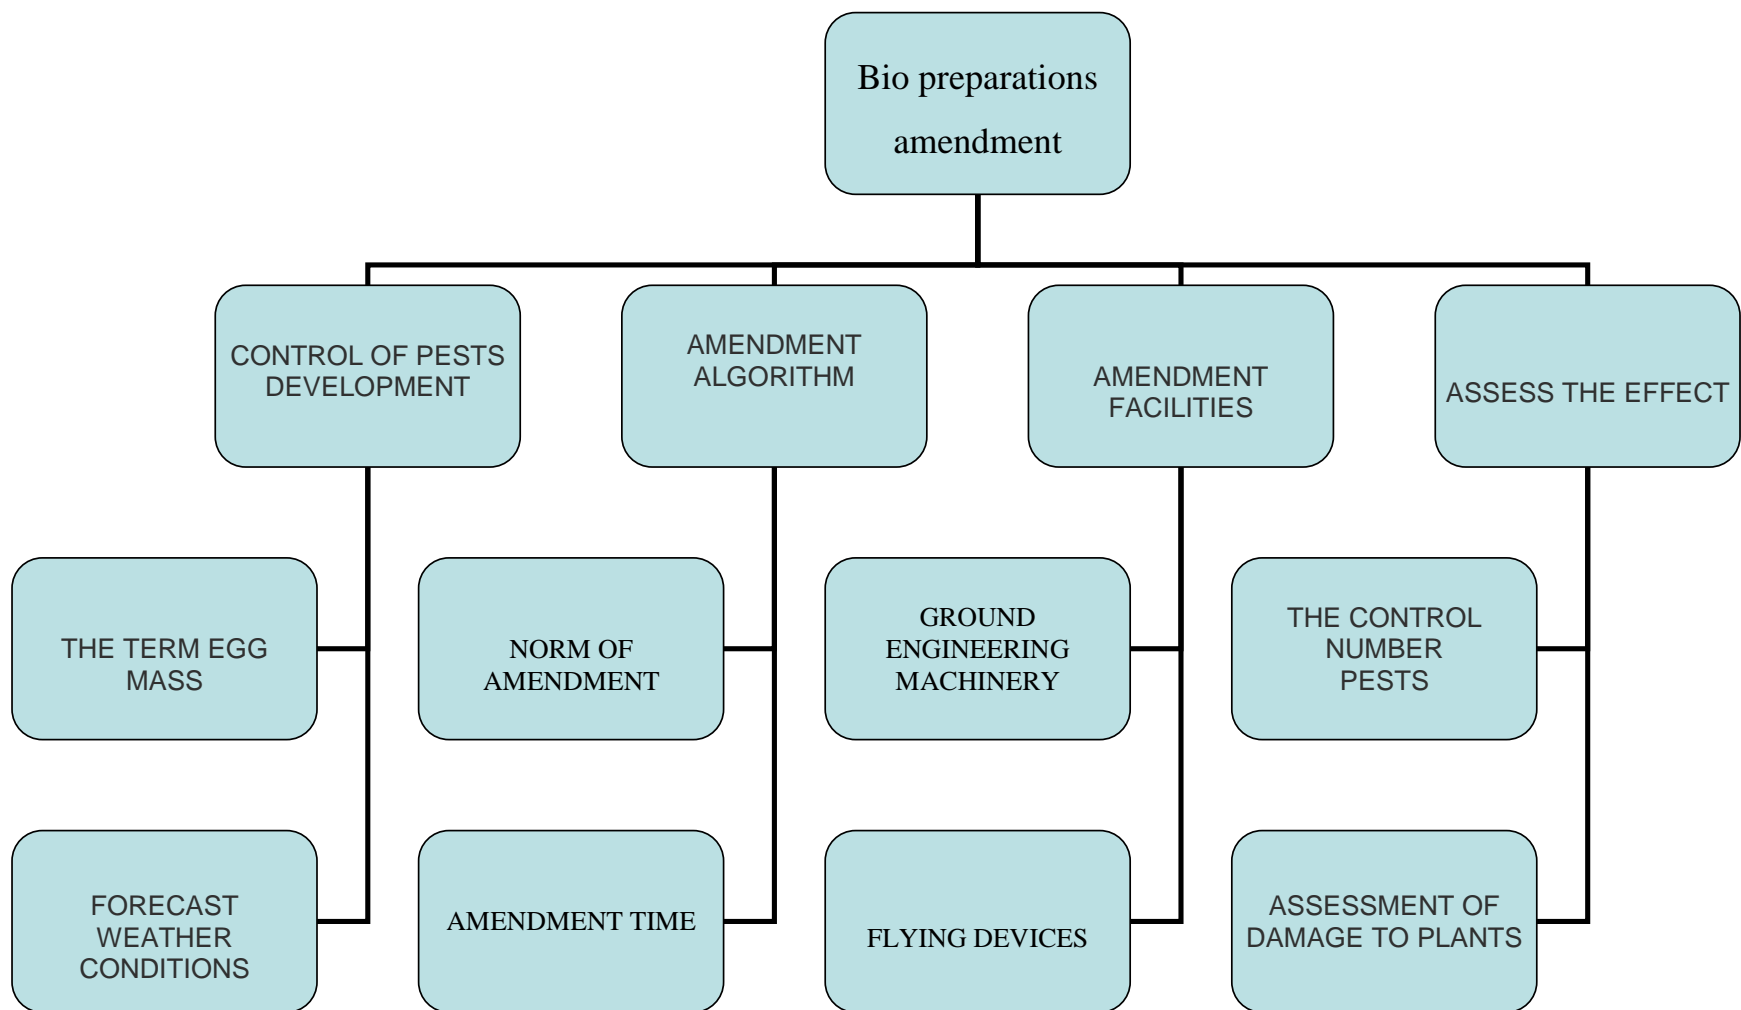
Bio preparations amendment

CONTROL OF PESTS DEVELOPMENT

AMENDMENT ALGORITHM

AMENDMENT FACILITIES

ASSESS THE EFFECT

THE TERM EGG MASS

NORM OF AMENDMENT

GROUND ENGINEERING MACHINERY

THE CONTROL NUMBER PESTS

FORECAST WEATHER CONDITIONS

AMENDMENT TIME

FLYING DEVICES

ASSESSMENT OF DAMAGE TO PLANTS